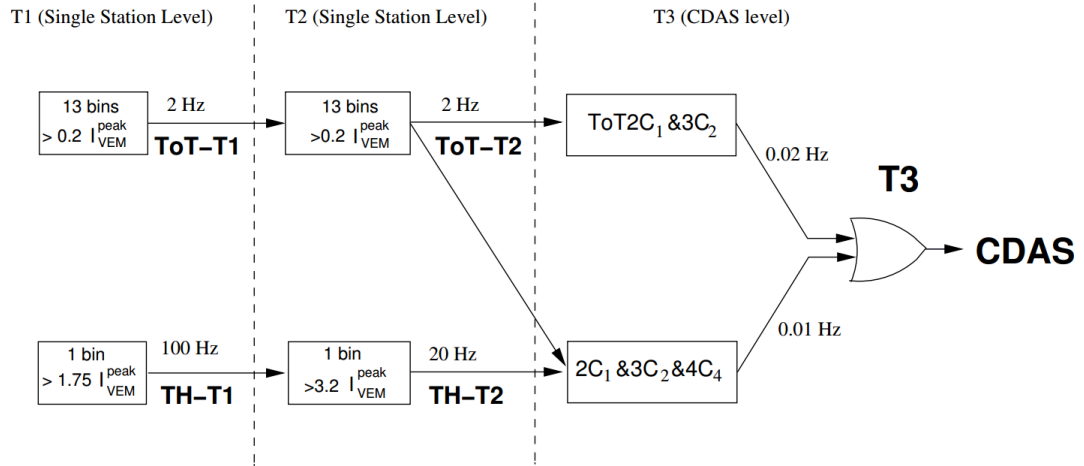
T1 (Single Station Level)

T2 (Single Station Level)

T3 (CDAS level)

13 bins
$> 0.2\ I_{VEM}^{peak}$

2 Hz

ToT–T1

13 bins
$>0.2\ I_{VEM}^{peak}$

2 Hz

ToT–T2

ToT2C$_1$ &3C$_2$

0.02 Hz

T3

CDAS

0.01 Hz

1 bin
$> 1.75\ I_{VEM}^{peak}$

100 Hz

TH–T1

1 bin
$>3.2\ I_{VEM}^{peak}$

20 Hz

TH–T2

2C$_1$ &3C$_2$&4C$_4$